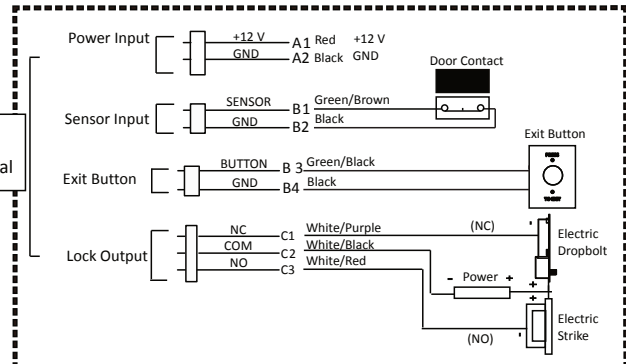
Power Input
+12 V
A1 Red
+12 V
GND
A2 Black
GND
Door Contact
Sensor Input
SENSOR
B1 Green/Brown
GND
B2 Black
Exit Button
al
Exit Button
BUTTON
B 3 Green/Black
GND
B4 Black
Lock Output
NC
C1 White/Purple
(NC)
COM
C2 White/Black
NO
C3 White/Red
Electric Dropbolt
- Power +
+
+
-
Electric Strike
(NO)